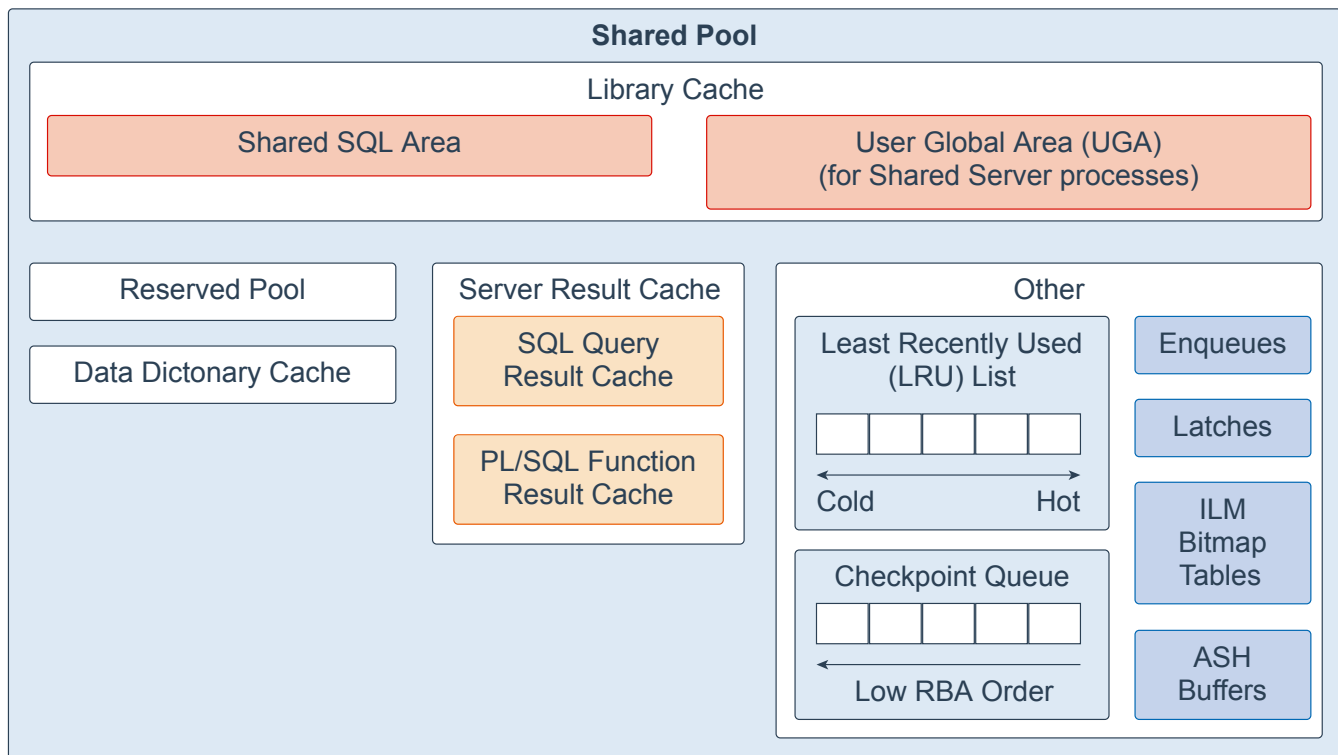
Shared Pool

Library Cache

Shared SQL Area

User Global Area (UGA)
(for Shared Server processes)

Reserved Pool

Data Dictonary Cache

Server Result Cache

SQL Query
Result Cache

PL/SQL Function
Result Cache

Other

Least Recently Used
(LRU) List

Cold

Hot

Checkpoint Queue

Low RBA Order

Enqueues

Latches

ILM
Bitmap
Tables

ASH
Buffers